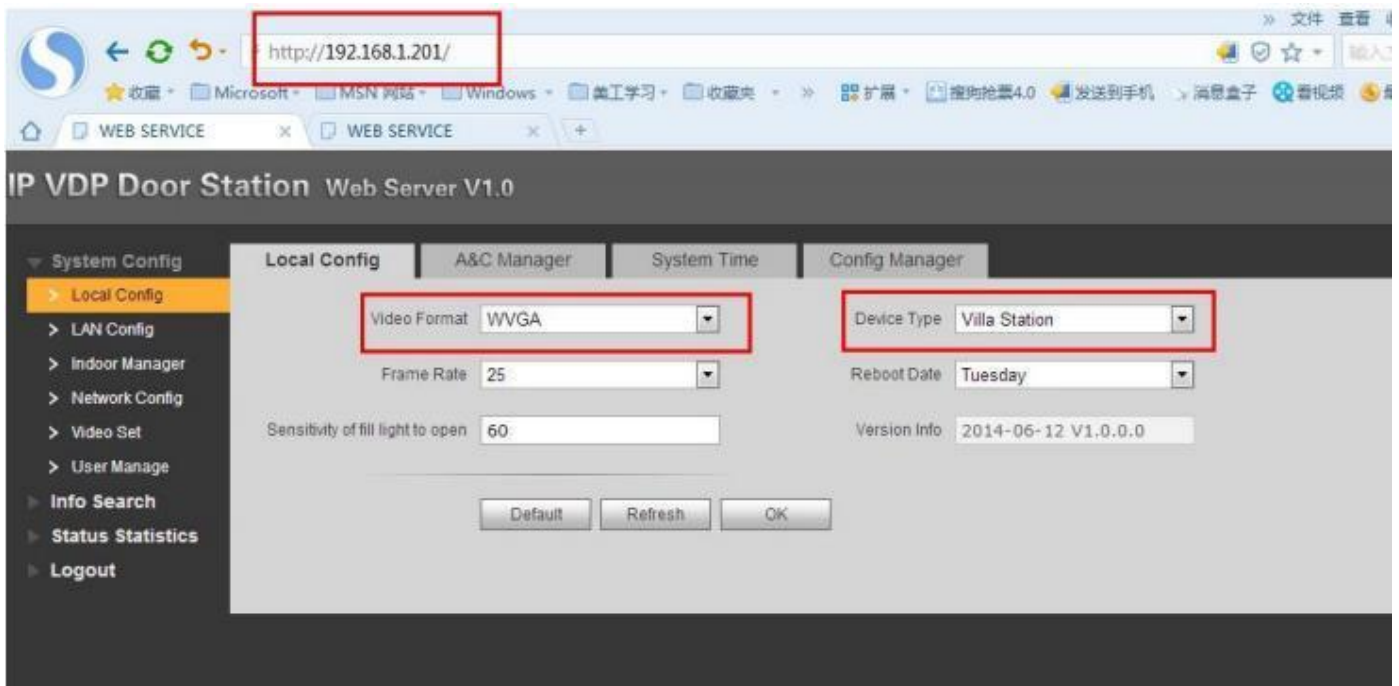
» 文件 查看

http://192.168.1.201/

输入

收藏 Microsoft MSN 网站 Windows 美工学习 收藏夹 » 扩展 搜狗抢票4.0 发送到手机 消息盒子 看视频

WEB SERVICE × WEB SERVICE × +

IP VDP Door Station Web Server V1.0

System Config
Local Config
LAN Config
Indoor Manager
Network Config
Video Set
User Manage
Info Search
Status Statistics
Logout

Local Config | A&C Manager | System Time | Config Manager

Video Format WVGA
Device Type Villa Station
Frame Rate 25
Reboot Date Tuesday
Sensitivity of fill light to open 60
Version Info 2014-06-12 V1.0.0.0

Default Refresh OK